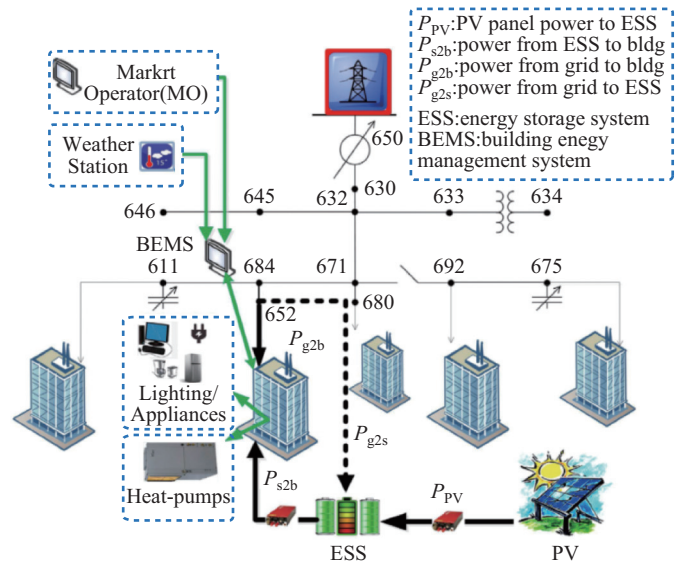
$P_{PV}$:PV panel power to ESS
$P_{s2b}$:power from ESS to bldg
$P_{g2b}$:power from grid to bldg
$P_{g2s}$:power from grid to ESS
ESS:energy storage system
BEMS:building enegy management system

Markrt Operator(MO)

Weather Station

650
630
645
632
633
634
646
BEMS
611
684
671
692
675
680
652
$P_{g2b}$
Lighting/ Appliances
$P_{g2s}$
Heat-pumps
$P_{s2b}$
$P_{PV}$
ESS
PV